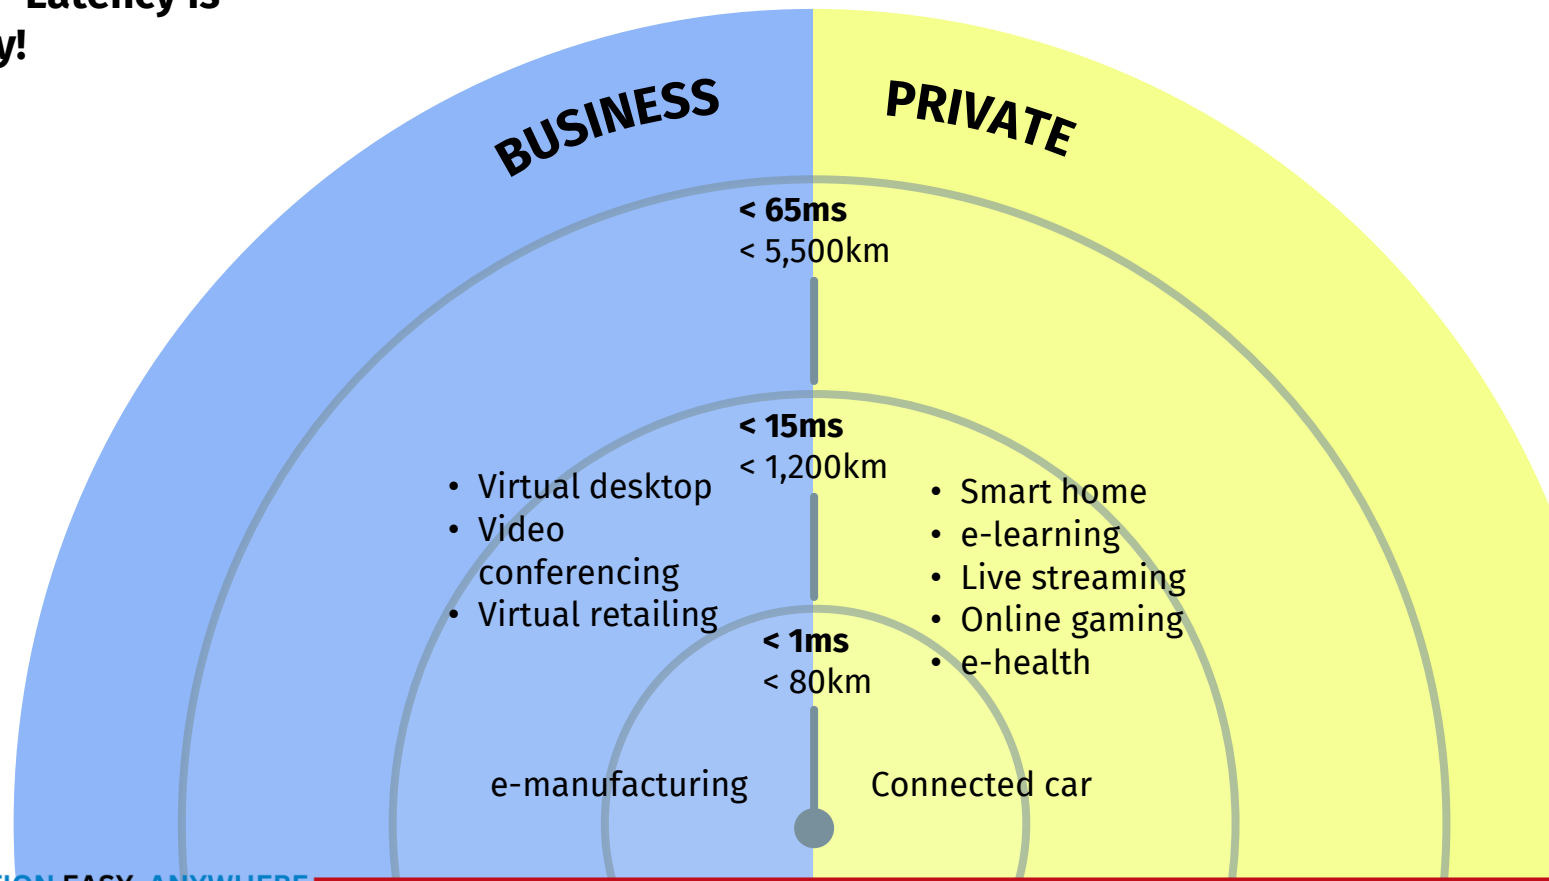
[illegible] Latency is
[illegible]y!

BUSINESS

PRIVATE

< 65ms
< 5,500km

< 15ms
< 1,200km

- Virtual desktop
- Video conferencing
- Virtual retailing

- Smart home
- e-learning
- Live streaming
- Online gaming
- e-health

< 1ms
< 80km

e-manufacturing

Connected car

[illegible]ION EASY. ANYWHERE.